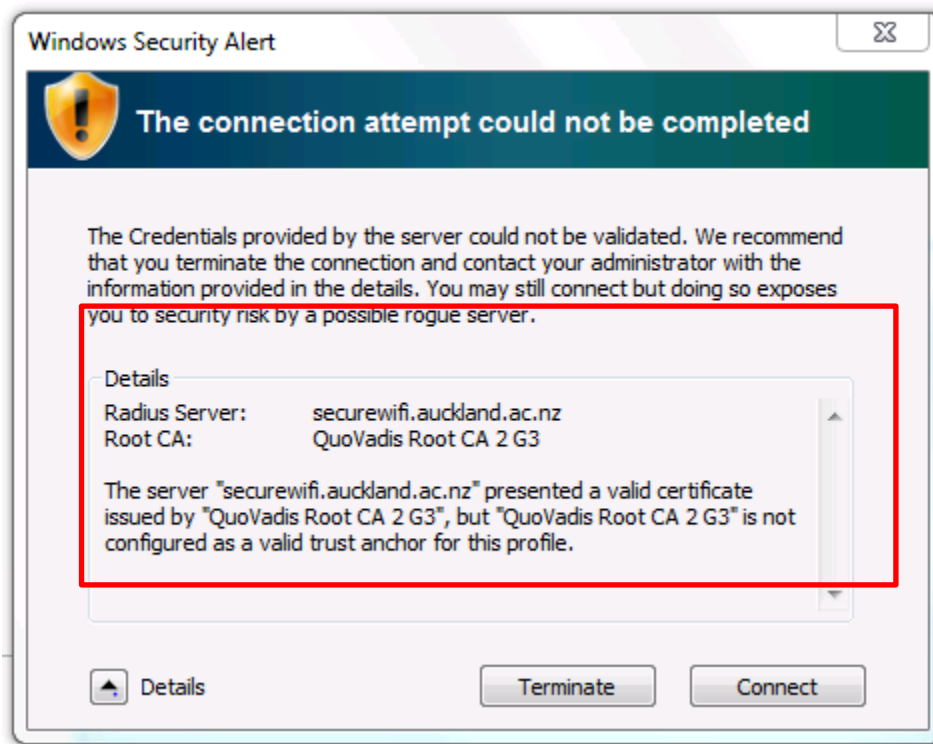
Windows Security Alert

The connection attempt could not be completed

The Credentials provided by the server could not be validated. We recommend that you terminate the connection and contact your administrator with the information provided in the details. You may still connect but doing so exposes you to security risk by a possible rogue server.

Details

Radius Server: securewifi.auckland.ac.nz
Root CA: QuoVadis Root CA 2 G3

The server "securewifi.auckland.ac.nz" presented a valid certificate issued by "QuoVadis Root CA 2 G3", but "QuoVadis Root CA 2 G3" is not configured as a valid trust anchor for this profile.

Details

Terminate

Connect